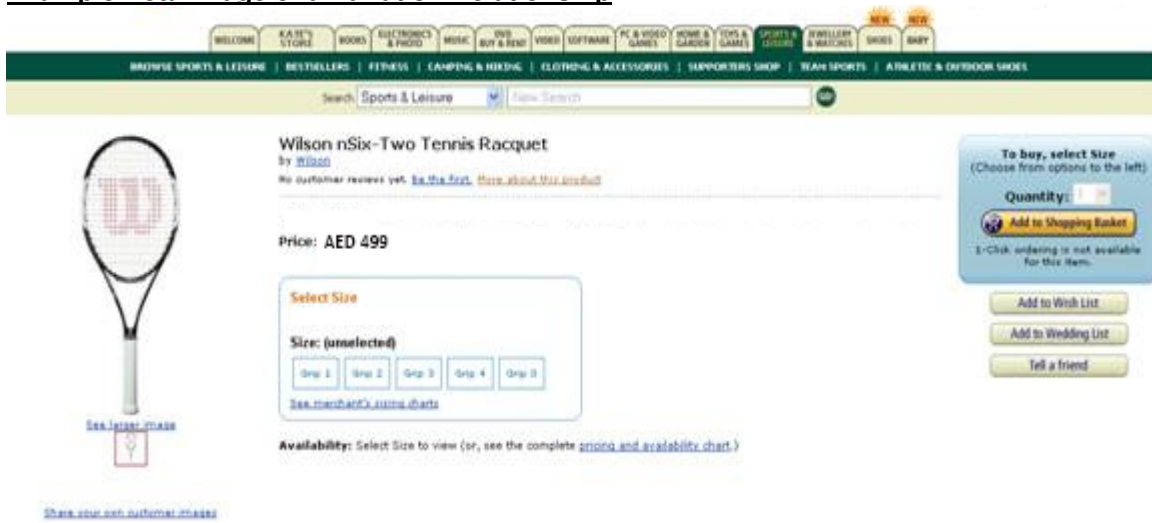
WELCOME | KATE'S STORE | BOOKS | ELECTRONICS & PHOTO | MUSIC | DVD BUY & RENT | VIDEO | SOFTWARE | PC & VIDEO GAMES | HOME & GARDEN | TOYS & GAMES | SPORTS & LEISURE | JEWELLERY & WATCHES | NEW SHOES | NEW BABY

BROWSE SPORTS & LEISURE | BESTSELLERS | FITNESS | CAMPING & HIKING | CLOTHING & ACCESSORIES | SUPPORTERS SHOP | TEAM SPORTS | ATHLETIC & OUTDOOR SHOES

Search Sports & Leisure New Search GO

Wilson nSix-Two Tennis Racquet
by Wilson
No customer reviews yet. Be the first. More about this product

Price: AED 499

Select Size

Size: (unselected)

Grip 1 | Grip 2 | Grip 3 | Grip 4 | Grip 5

See merchant's sizing charts

Availability: Select Size to view (or, see the complete pricing and availability chart.)

See larger image

Share your own customer images

To buy, select Size
(Choose from options to the left)

Quantity: 1

Add to Shopping Basket

1-Click ordering is not available for this item.

Add to Wish List

Add to Wedding List

Tell a friend